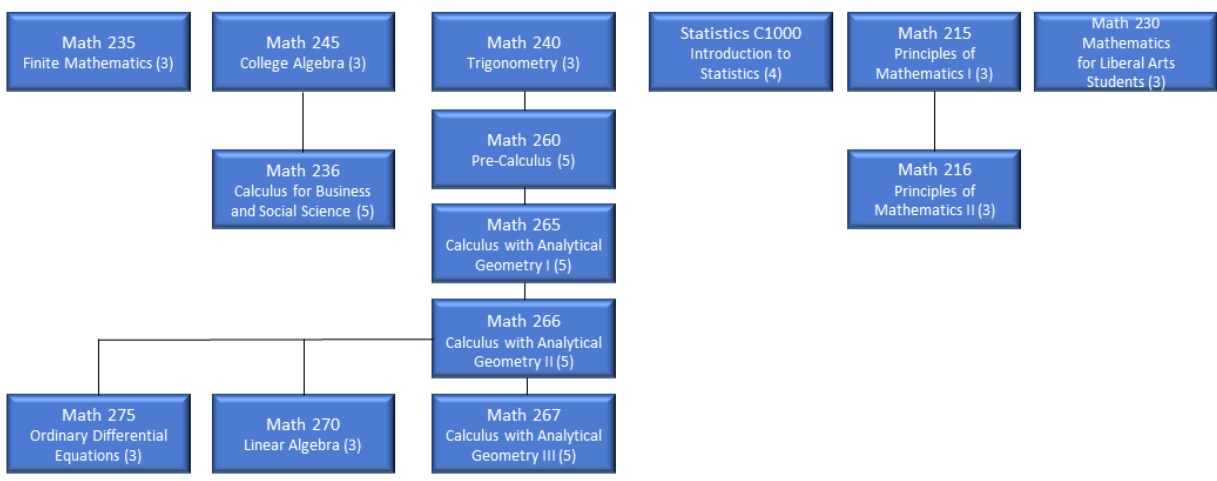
Math 235
Finite Mathematics (3)

Math 245
College Algebra (3)

Math 240
Trigonometry (3)

Statistics C1000
Introduction to Statistics (4)

Math 215
Principles of Mathematics I (3)

Math 230
Mathematics for Liberal Arts Students (3)

Math 236
Calculus for Business and Social Science (5)

Math 260
Pre-Calculus (5)

Math 216
Principles of Mathematics II (3)

Math 265
Calculus with Analytical Geometry I (5)

Math 266
Calculus with Analytical Geometry II (5)

Math 275
Ordinary Differential Equations (3)

Math 270
Linear Algebra (3)

Math 267
Calculus with Analytical Geometry III (5)